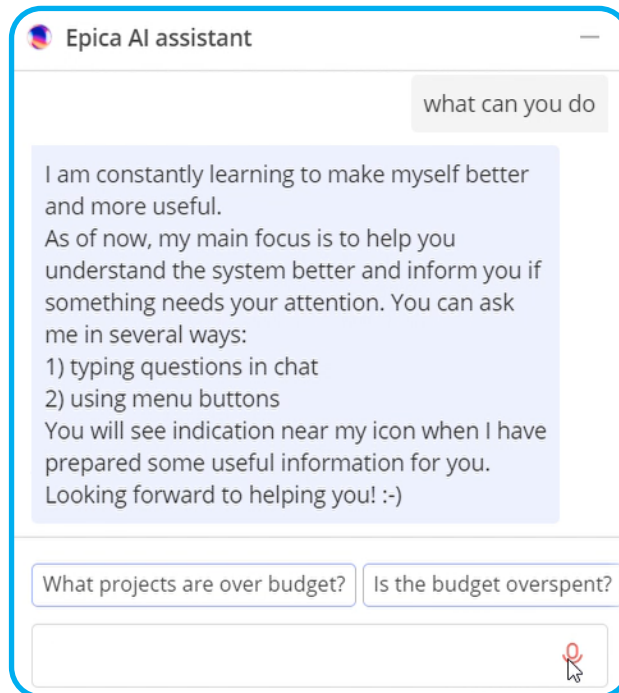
Epica AI assistant

what can you do

I am constantly learning to make myself better and more useful.
As of now, my main focus is to help you understand the system better and inform you if something needs your attention. You can ask me in several ways:
1) typing questions in chat
2) using menu buttons
You will see indication near my icon when I have prepared some useful information for you.
Looking forward to helping you! :-)

What projects are over budget?

Is the budget overspent?